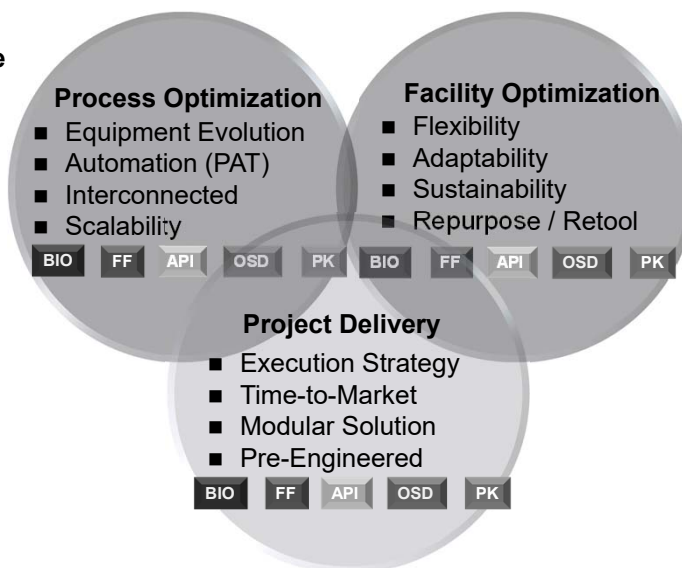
e

Process Optimization
- Equipment Evolution
- Automation (PAT)
- Interconnected
- Scalability

BIO FF API OSD PK

Facility Optimization
- Flexibility
- Adaptability
- Sustainability
- Repurpose / Retool

BIO FF API OSD PK

Project Delivery
- Execution Strategy
- Time-to-Market
- Modular Solution
- Pre-Engineered

BIO FF API OSD PK